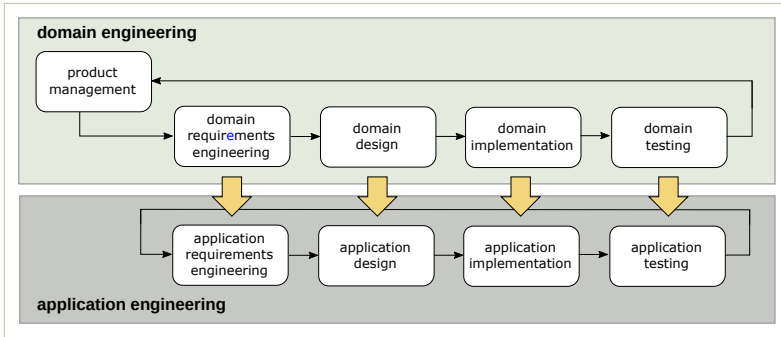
domain engineering

product management

domain requirements engineering

domain design

domain implementation

domain testing

application requirements engineering

application design

application implementation

application testing

application engineering